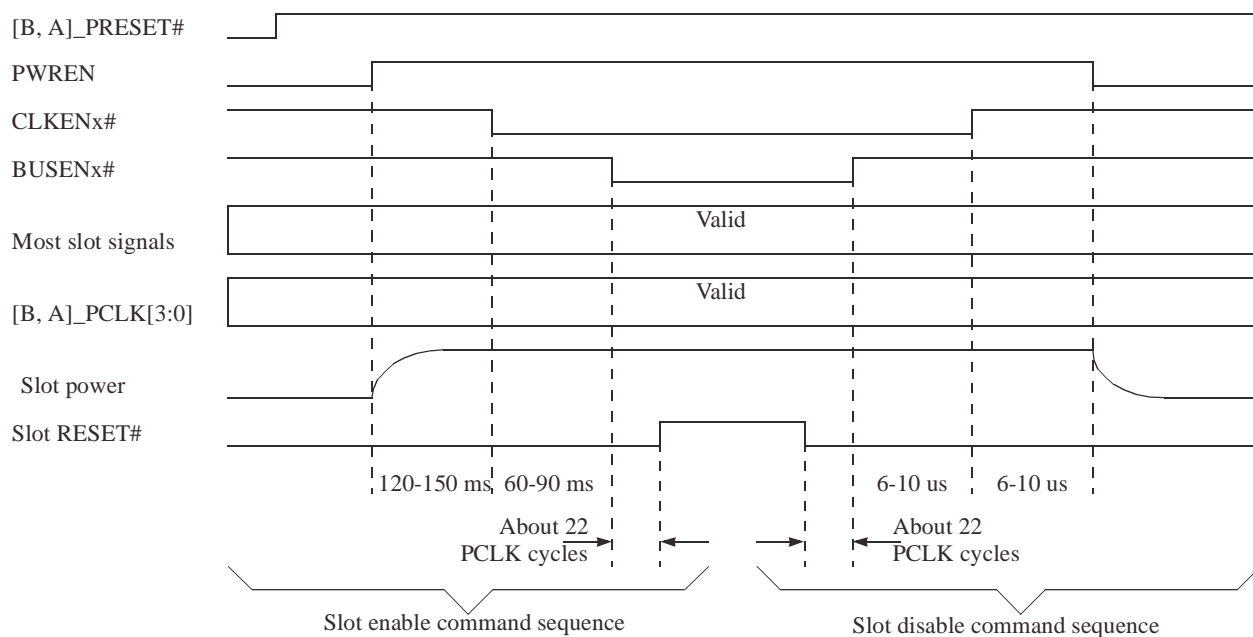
[B, A]_PRESET#

PWREN

CLKENx#

BUSENx#

Most slot signals

Valid

[B, A]_PCLK[3:0]

Valid

Slot power

Slot RESET#

120-150 ms

60-90 ms

6-10 us

6-10 us

About 22 PCLK cycles

About 22 PCLK cycles

Slot enable command sequence

Slot disable command sequence